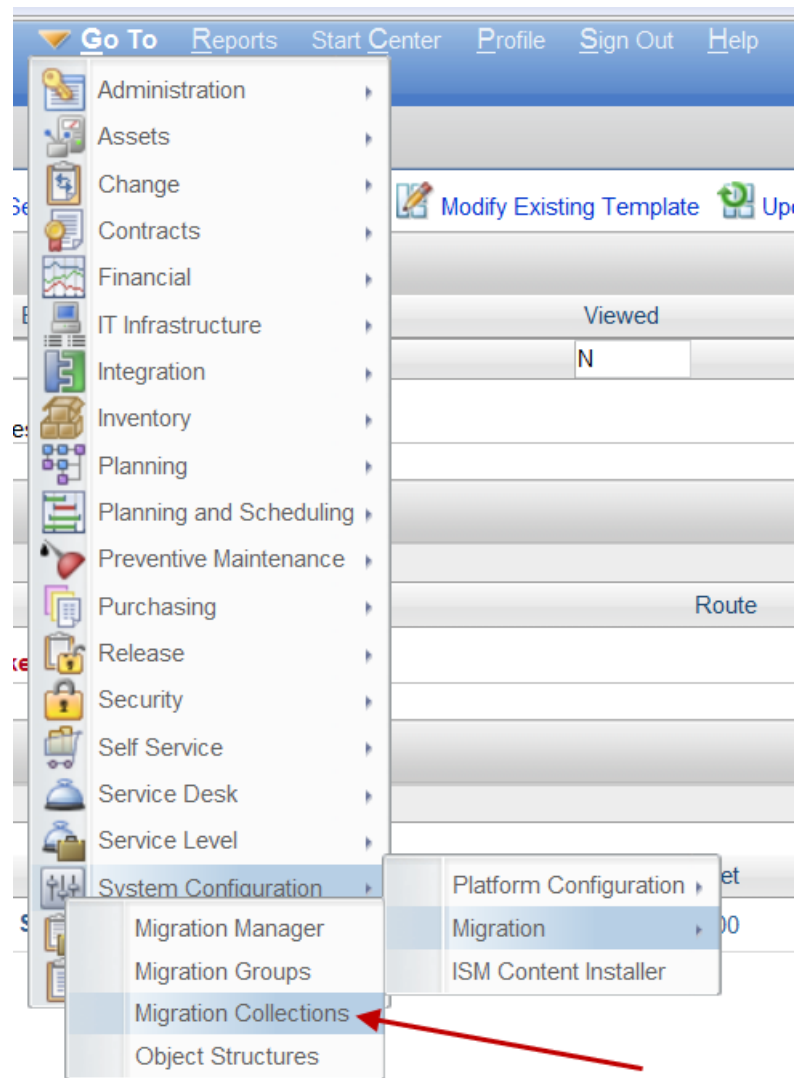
Go To Reports Start Center Profile Sign Out Help

Administration
Assets
Change
Contracts
Financial
IT Infrastructure
Integration
Inventory
Planning
Planning and Scheduling
Preventive Maintenance
Purchasing
Release
Security
Self Service
Service Desk
Service Level
System Configuration

Platform Configuration
Migration
ISM Content Installer

Migration Manager
Migration Groups
Migration Collections
Object Structures

Se
Modify Existing Template
Up
E
Viewed
N
es
Route
xe
et
S
00